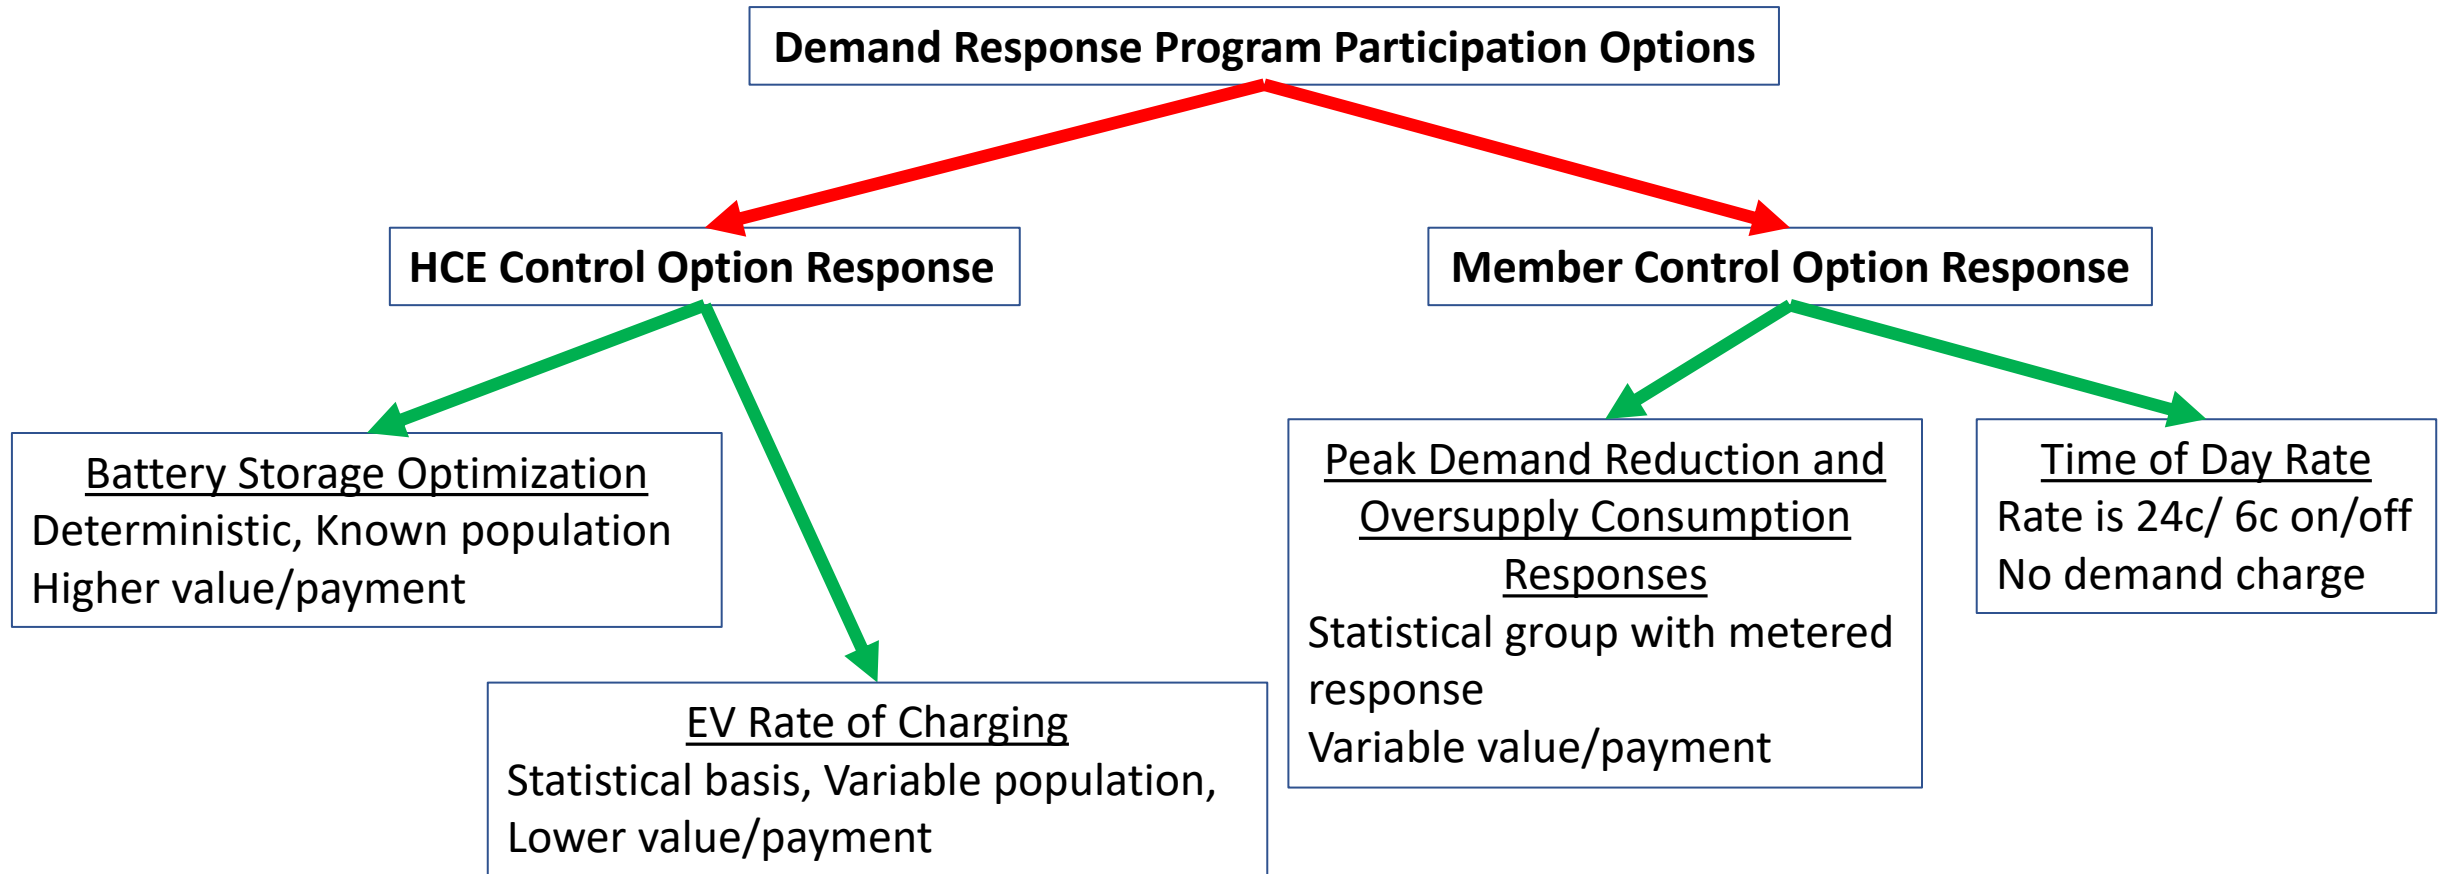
Demand Response Program Participation Options

HCE Control Option Response

Member Control Option Response

Battery Storage Optimization
Deterministic, Known population
Higher value/payment

EV Rate of Charging
Statistical basis, Variable population,
Lower value/payment

Peak Demand Reduction and Oversupply Consumption Responses
Statistical group with metered response
Variable value/payment

Time of Day Rate
Rate is 24c/ 6c on/off
No demand charge